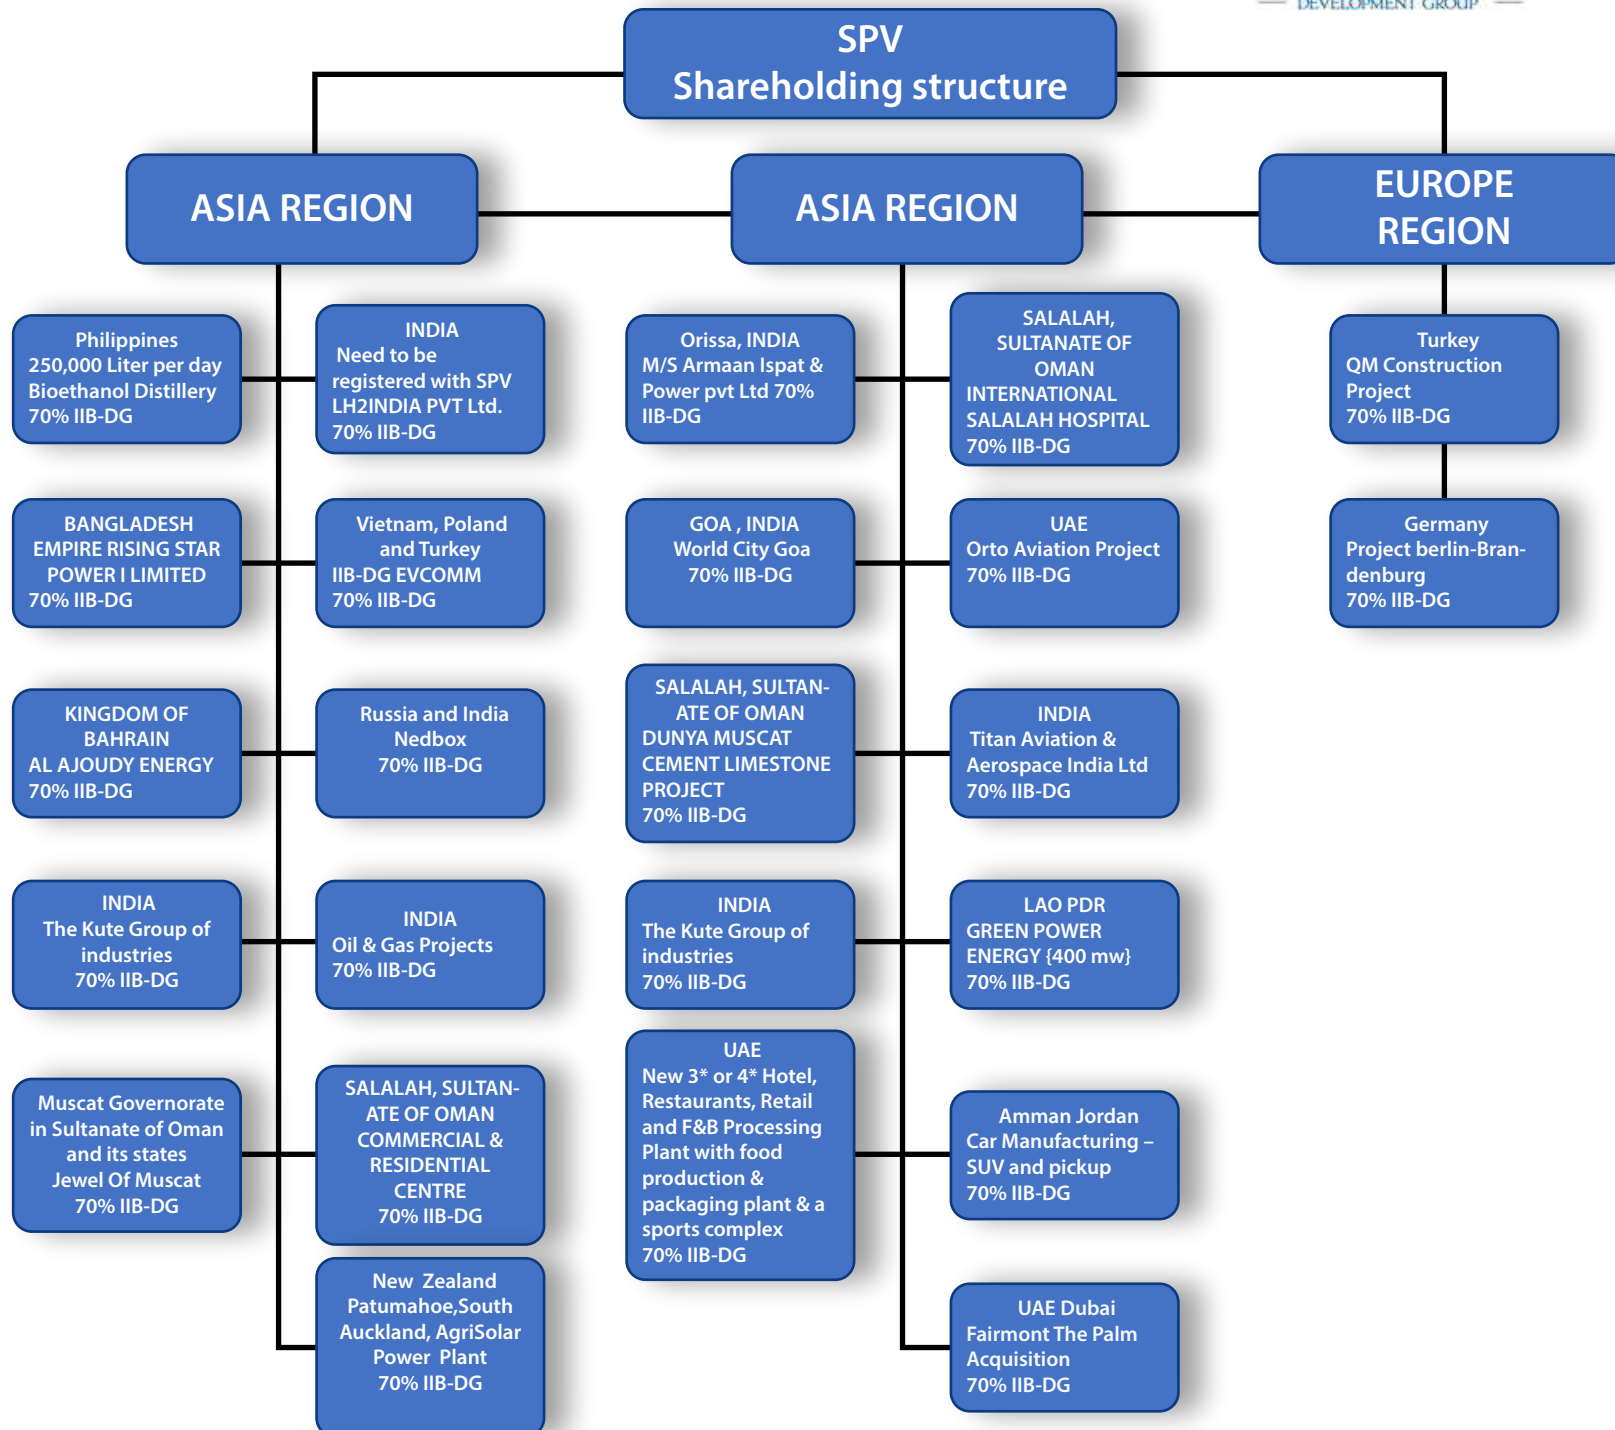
DEVELOPMENT GROUP

SPV
Shareholding structure

ASIA REGION

ASIA REGION

EUROPE REGION

Philippines
250,000 Liter per day Bioethanol Distillery
70% IIB-DG

INDIA
Need to be registered with SPV LH2INDIA PVT Ltd.
70% IIB-DG

BANGLADESH
EMPIRE RISING STAR POWER I LIMITED
70% IIB-DG

Vietnam, Poland and Turkey
IIB-DG EVCOMM
70% IIB-DG

KINGDOM OF BAHRAIN
AL AJOUDY ENERGY
70% IIB-DG

Russia and India
Nedbox
70% IIB-DG

INDIA
The Kute Group of industries
70% IIB-DG

INDIA
Oil & Gas Projects
70% IIB-DG

Muscat Governorate in Sultanate of Oman and its states
Jewel Of Muscat
70% IIB-DG

SALALAH, SULTANATE OF OMAN
COMMERCIAL & RESIDENTIAL CENTRE
70% IIB-DG

New Zealand
Patumahoe,South Auckland, AgriSolar Power Plant
70% IIB-DG

Orissa, INDIA
M/S Armaan Ispat & Power pvt Ltd 70% IIB-DG

SALALAH, SULTANATE OF OMAN
INTERNATIONAL SALALAH HOSPITAL
70% IIB-DG

GOA , INDIA
World City Goa
70% IIB-DG

UAE
Orto Aviation Project
70% IIB-DG

SALALAH, SULTANATE OF OMAN
DUNYA MUSCAT CEMENT LIMESTONE PROJECT
70% IIB-DG

INDIA
Titan Aviation & Aerospace India Ltd
70% IIB-DG

INDIA
The Kute Group of industries
70% IIB-DG

LAO PDR
GREEN POWER ENERGY {400 mw}
70% IIB-DG

UAE
New 3* or 4* Hotel, Restaurants, Retail and F&B Processing Plant with food production & packaging plant & a sports complex
70% IIB-DG

Amman Jordan
Car Manufacturing – SUV and pickup
70% IIB-DG

UAE Dubai
Fairmont The Palm Acquisition
70% IIB-DG

Turkey
QM Construction Project
70% IIB-DG

Germany
Project berlin-Brandenburg
70% IIB-DG